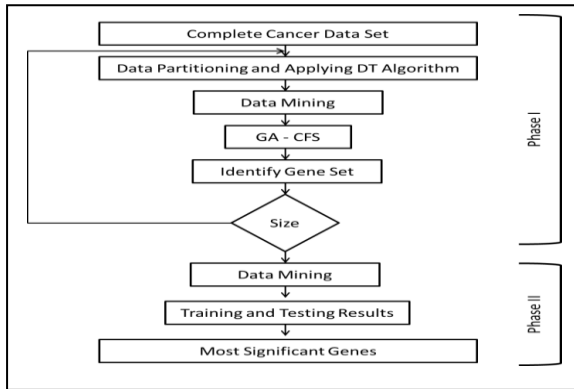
Complete Cancer Data Set

Data Partitioning and Applying DT Algorithm

Data Mining

GA - CFS

Identify Gene Set

Size

Phase I

Data Mining

Training and Testing Results

Most Significant Genes

Phase II